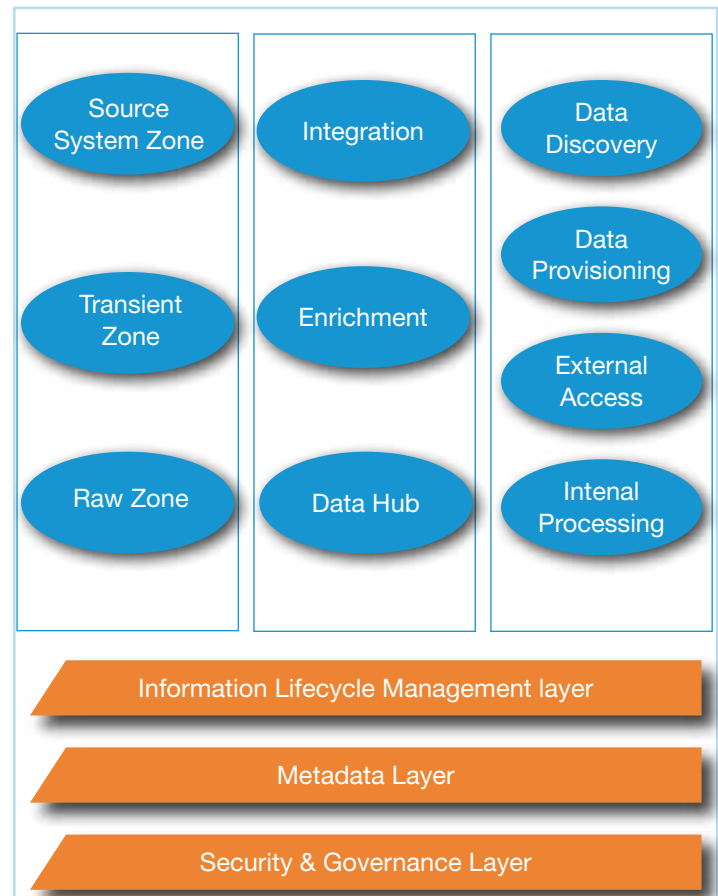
Source System Zone

Transient Zone

Raw Zone

Integration

Enrichment

Data Hub

Data Discovery

Data Provisioning

External Access

Intenal Processing

Information Lifecycle Management layer

Metadata Layer

Security & Governance Layer